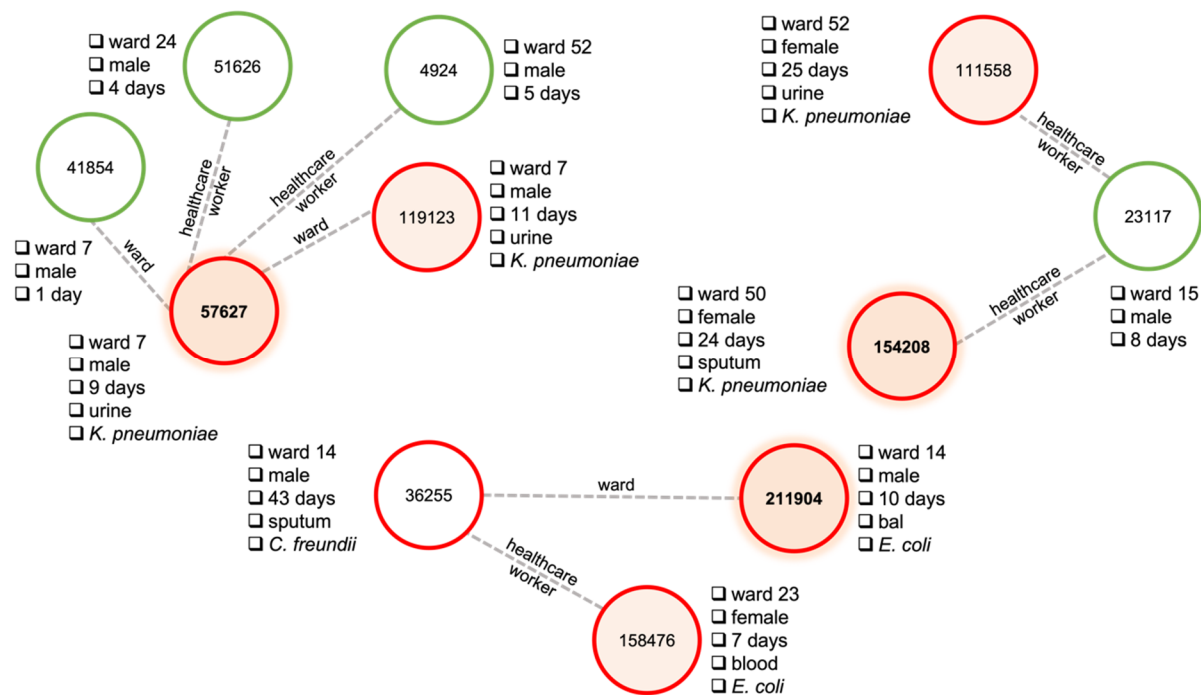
❑ ward 24
❑ male
❑ 4 days

51626

4924

❑ ward 52
❑ male
❑ 5 days

❑ ward 52
❑ female
❑ 25 days
❑ urine
❑ K. pneumoniae

111558

41854

healthcare worker

healthcare worker

ward

119123

❑ ward 7
❑ male
❑ 11 days
❑ urine
❑ K. pneumoniae

healthcare worker

23117

❑ ward 7
❑ male
❑ 1 day

ward

57627

❑ ward 7
❑ male
❑ 9 days
❑ urine
❑ K. pneumoniae

❑ ward 50
❑ female
❑ 24 days
❑ sputum
❑ K. pneumoniae

154208

healthcare worker

❑ ward 15
❑ male
❑ 8 days

❑ ward 14
❑ male
❑ 43 days
❑ sputum
❑ C. freundii

36255

ward

211904

❑ ward 14
❑ male
❑ 10 days
❑ bal
❑ E. coli

healthcare worker

158476

❑ ward 23
❑ female
❑ 7 days
❑ blood
❑ E. coli